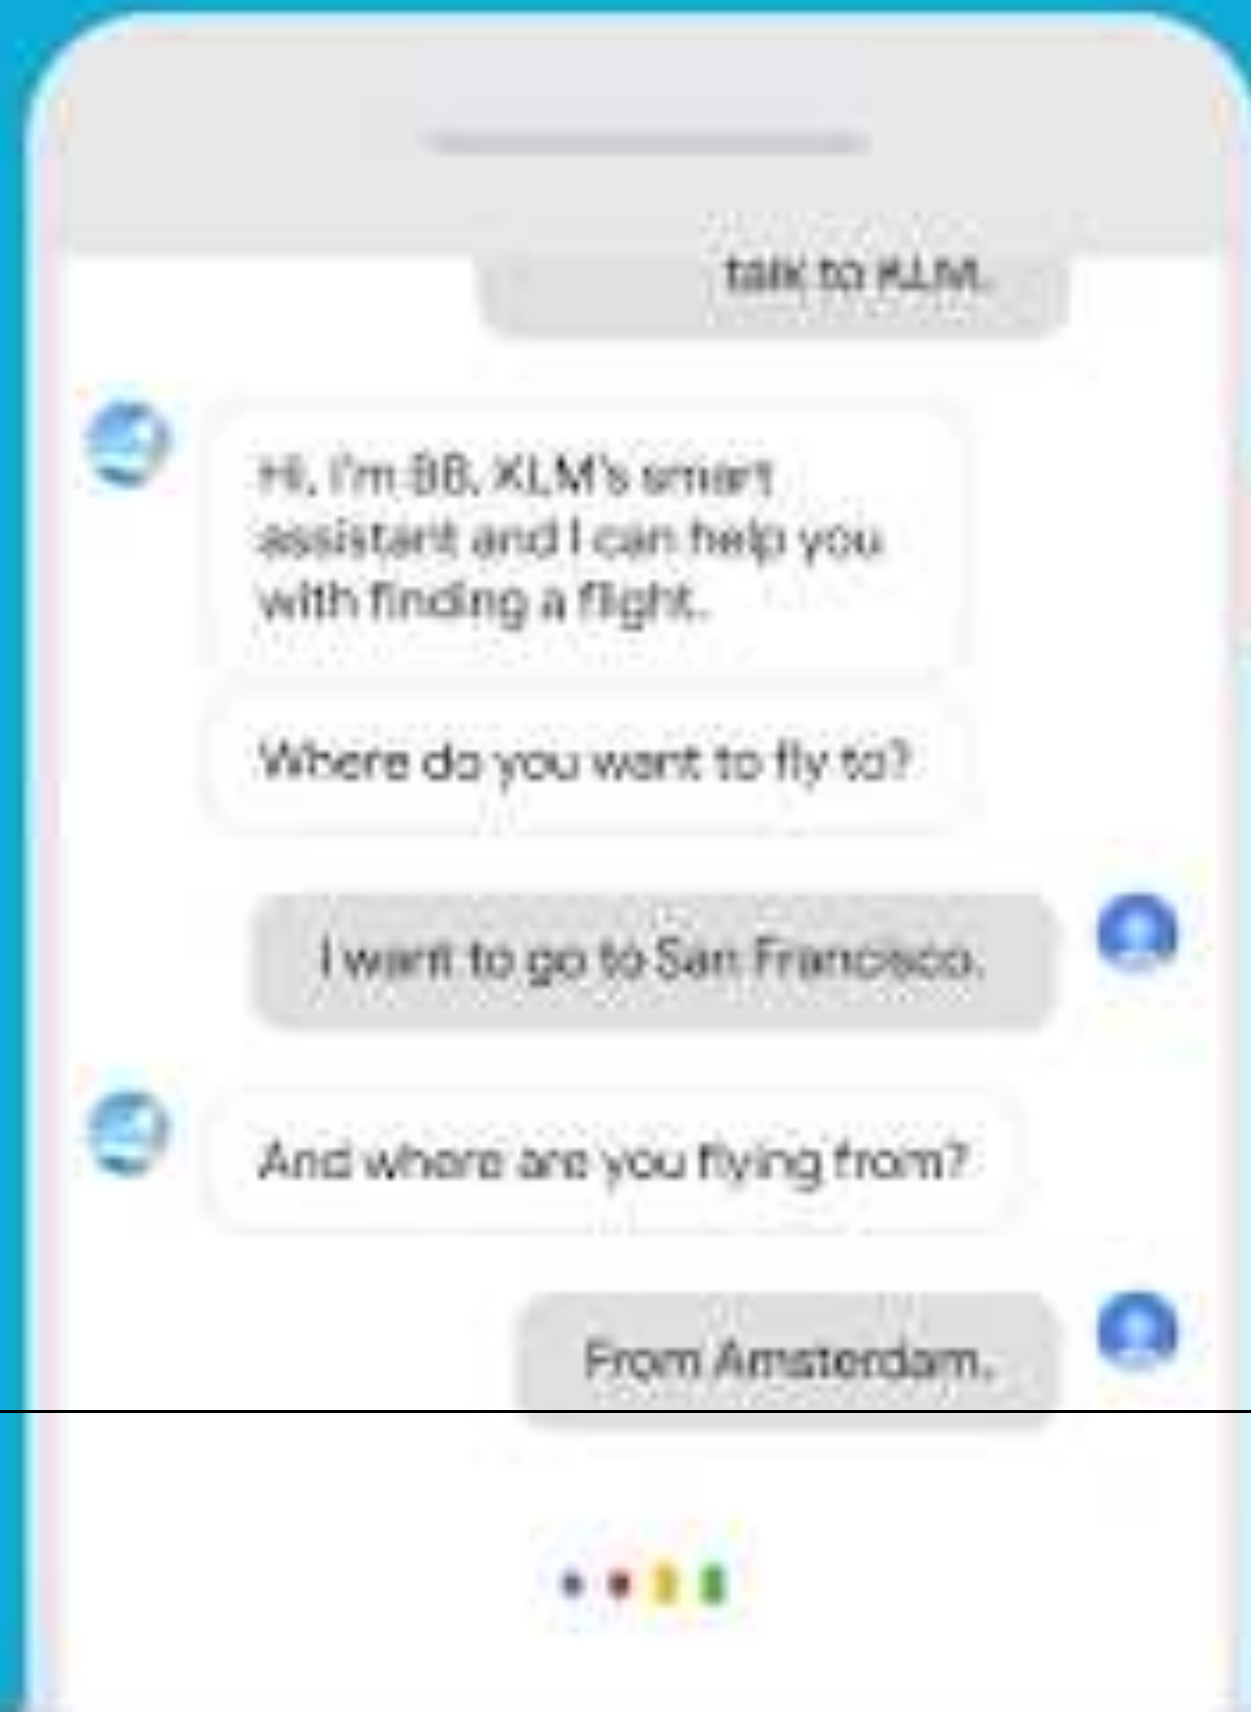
talk to KLM.

Hi, I'm BB, KLM's smart assistant and I can help you with finding a flight.

Where do you want to fly to?

I want to go to San Francisco.

And where are you flying from?

From Amsterdam.